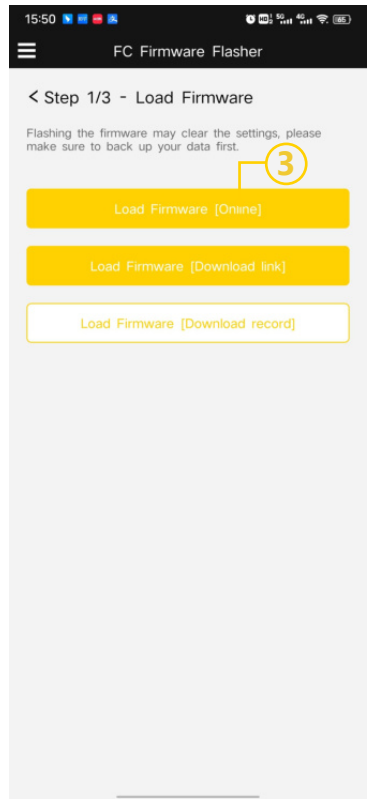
15:50

FC Firmware Flasher

< Step 1/3 - Load Firmware

Flashing the firmware may clear the settings, please make sure to back up your data first.

3

Load Firmware [Online]

Load Firmware [Download link]

Load Firmware [Download record]